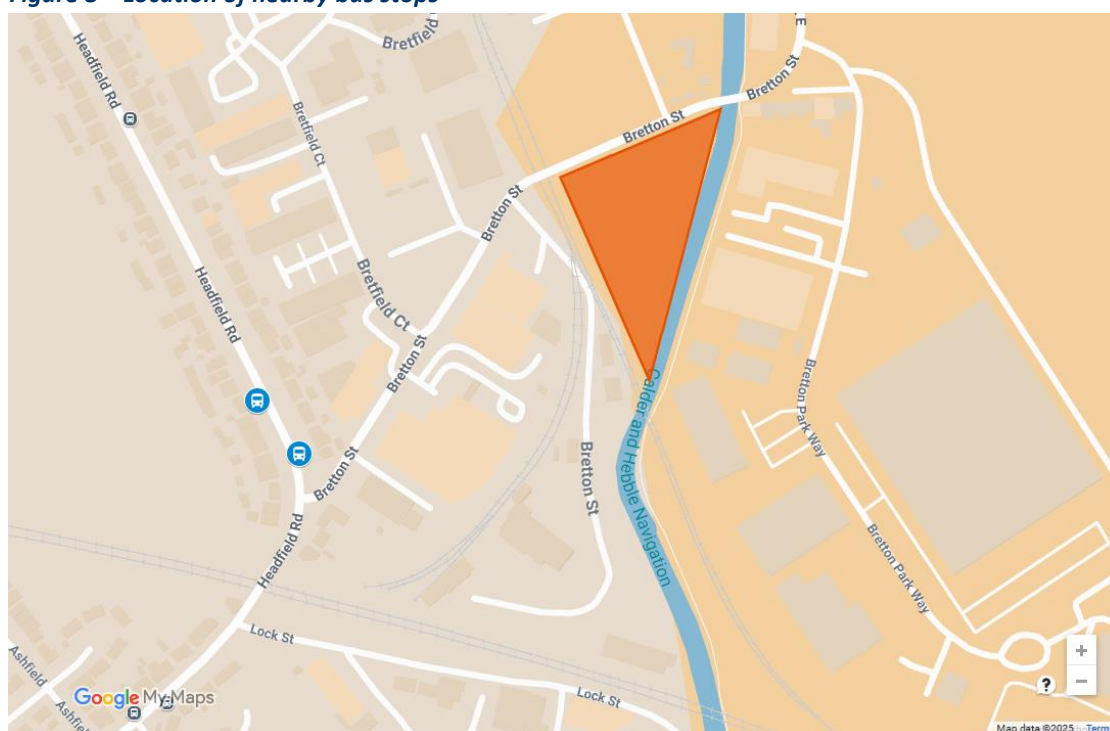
Figure 3 – Location of nearby bus stops

Bretfield

Headfield Rd

Bretfield Ct

Bretton St

Bretton St

Bretton St

Headfield Rd

Bretfield Ct

Bretton St

Calder and Hebble Navigation

Bretton St

Bretton Park Way

Bretton St

Headfield Rd

Bretton Park Way

Lock St

Lock St

Ashfield

Ashfield

Google My Maps

+

−

?

Map data ©2025

Terms